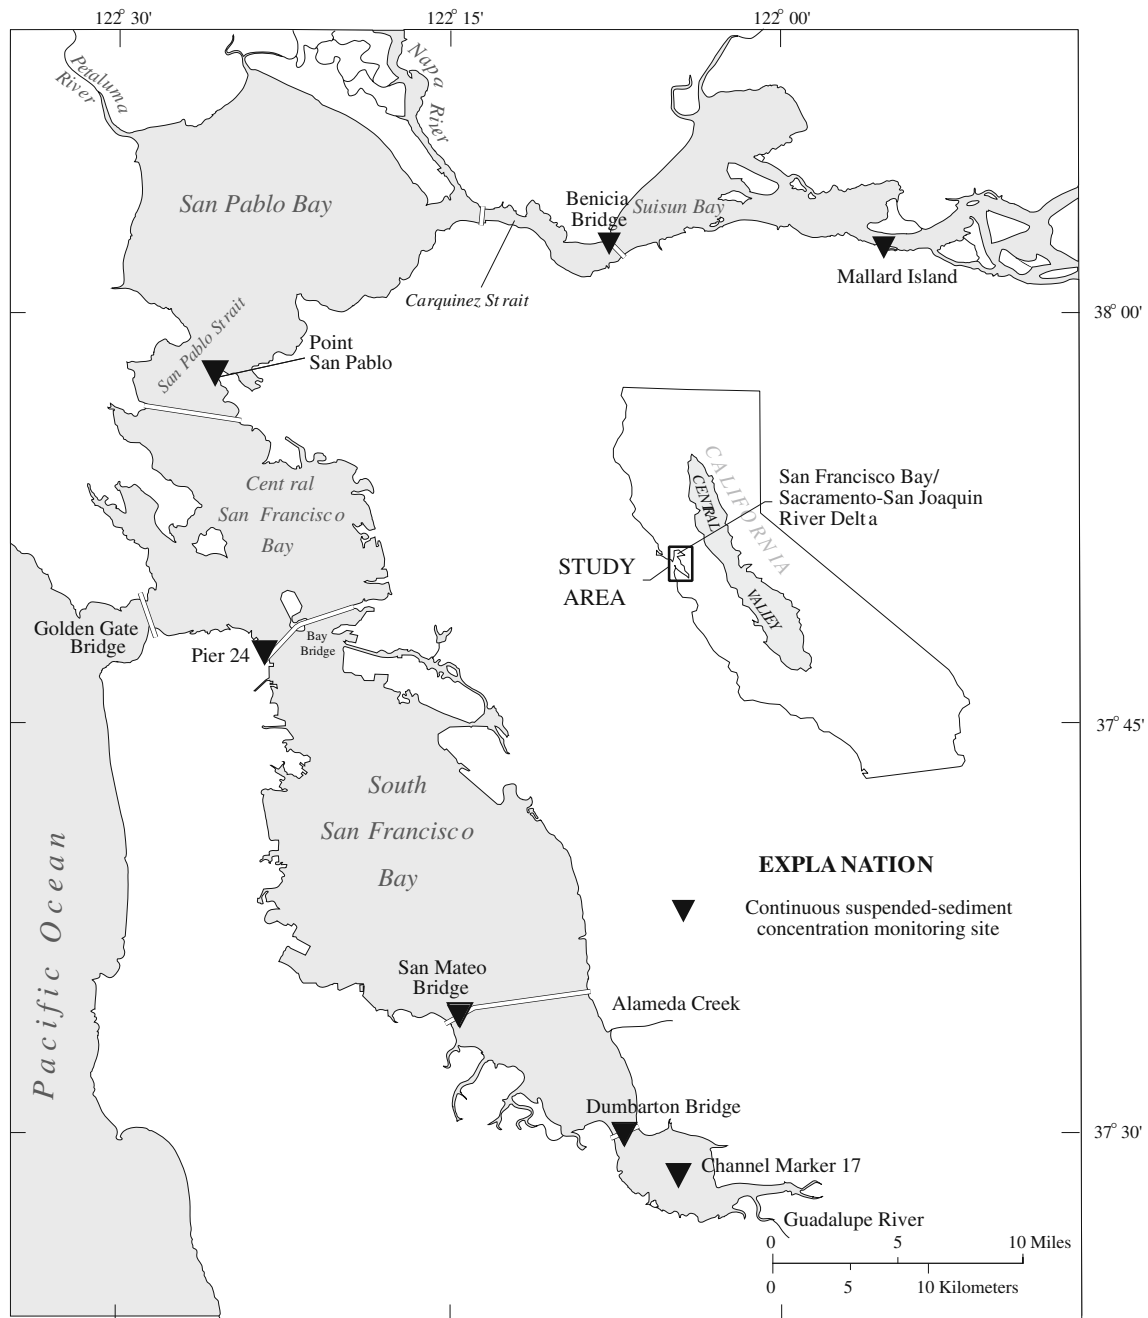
122° 30'
122° 15'
122° 00'

Petaluma River
Napa River
San Pablo Bay
Benicia Bridge
Suisun Bay
Mallard Island
Carquinez Strait
38° 00'
San Pablo Strait
Point San Pablo
Central San Francisco Bay
CALIFORNIA
CENTRAL VALLEY
San Francisco Bay/ Sacramento-San Joaquin River Delta
STUDY AREA
Golden Gate Bridge
Pier 24
Bay Bridge
37° 45'
South San Francisco Bay
Pacific Ocean

EXPLANATION
Continuous suspended-sediment concentration monitoring site

San Mateo Bridge
Alameda Creek
Dumbarton Bridge
37° 30'
Channel Marker 17
Guadalupe River

0 5 10 Miles
0 5 10 Kilometers